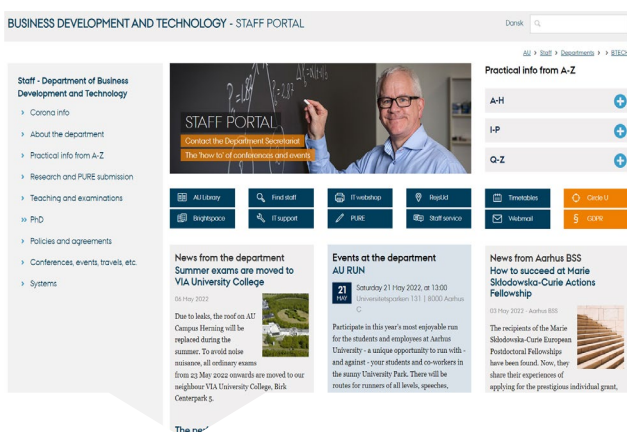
BUSINESS DEVELOPMENT AND TECHNOLOGY - STAFF PORTAL

Dansk

AU > Staff > Departments > BTECH

Staff - Department of Business Development and Technology

› Corona info
› About the department
› Practical info from A-Z
› Research and PURE submission
› Teaching and examinations
» PhD
› Policies and agreements
› Conferences, events, travels, etc.
› Systems

STAFF PORTAL
Contact the Department Secretariat
The 'how to' of conferences and events

Practical info from A-Z

A-H
I-P
Q-Z

AU Library
Find staff
IT webshop
RejsUd
Timetables
Circle U
Brightspace
IT support
PURE
Staff service
Webmail
GDPR

News from the department
Summer exams are moved to VIA University College

06 May 2022

Due to leaks, the roof on AU Campus Herning will be replaced during the summer. To avoid noise nuisance, all ordinary exams from 23 May 2022 onwards are moved to our neighbour VIA University College, Birk Centerpark 5.

Events at the department
AU RUN

21 MAY
Saturday 21 May 2022, at 13:00
Universitetsparken 131 | 8000 Aarhus C

Participate in this year's most enjoyable run for the students and employees at Aarhus University - a unique opportunity to run with - and against - your students and co-workers in the sunny University Park. There will be routes for runners of all levels, speeches,

News from Aarhus BSS
How to succeed at Marie Sklodowska-Curie Actions Fellowship

03 May 2022 - Aarhus BSS

The recipients of the Marie Sklodowska-Curie European Postdoctoral Fellowships have been found. Now, they share their experiences of applying for the prestigious individual grant,

The ne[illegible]